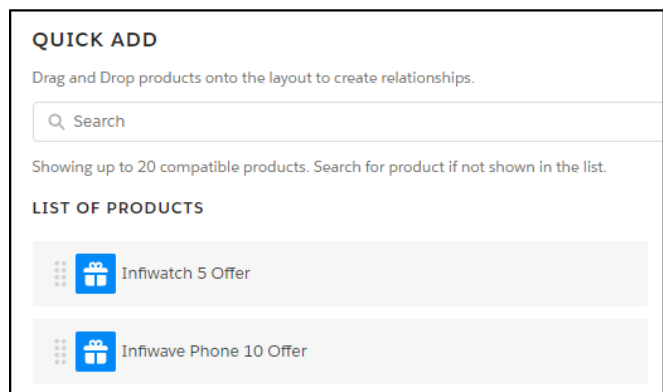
QUICK ADD

Drag and Drop products onto the layout to create relationships.

Search

Showing up to 20 compatible products. Search for product if not shown in the list.

LIST OF PRODUCTS

Infiwatch 5 Offer

Infiwave Phone 10 Offer